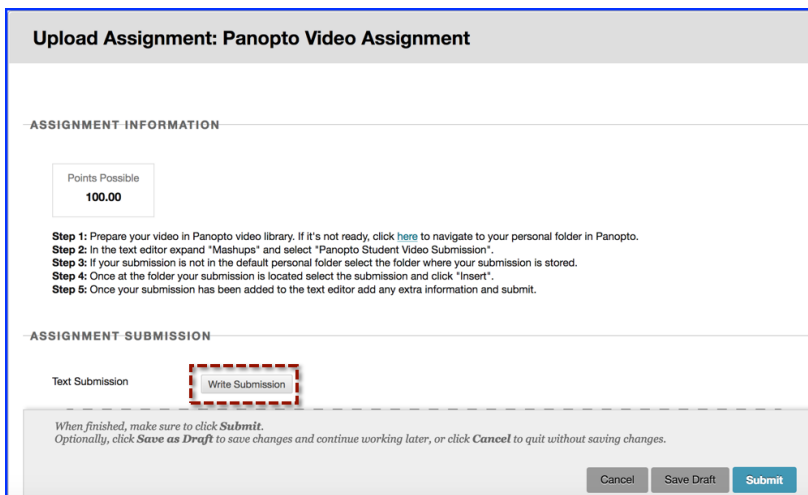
Upload Assignment: Panopto Video Assignment

ASSIGNMENT INFORMATION

Points Possible
100.00

**Step 1:** Prepare your video in Panopto video library. If it's not ready, click here to navigate to your personal folder in Panopto.
**Step 2:** In the text editor expand "Mashups" and select "Panopto Student Video Submission".
**Step 3:** If your submission is not in the default personal folder select the folder where your submission is stored.
**Step 4:** Once at the folder your submission is located select the submission and click "Insert".
**Step 5:** Once your submission has been added to the text editor add any extra information and submit.

ASSIGNMENT SUBMISSION

Text Submission Write Submission

When finished, make sure to click **Submit**.
Optionally, click **Save as Draft** to save changes and continue working later, or click **Cancel** to quit without saving changes.

Cancel Save Draft Submit